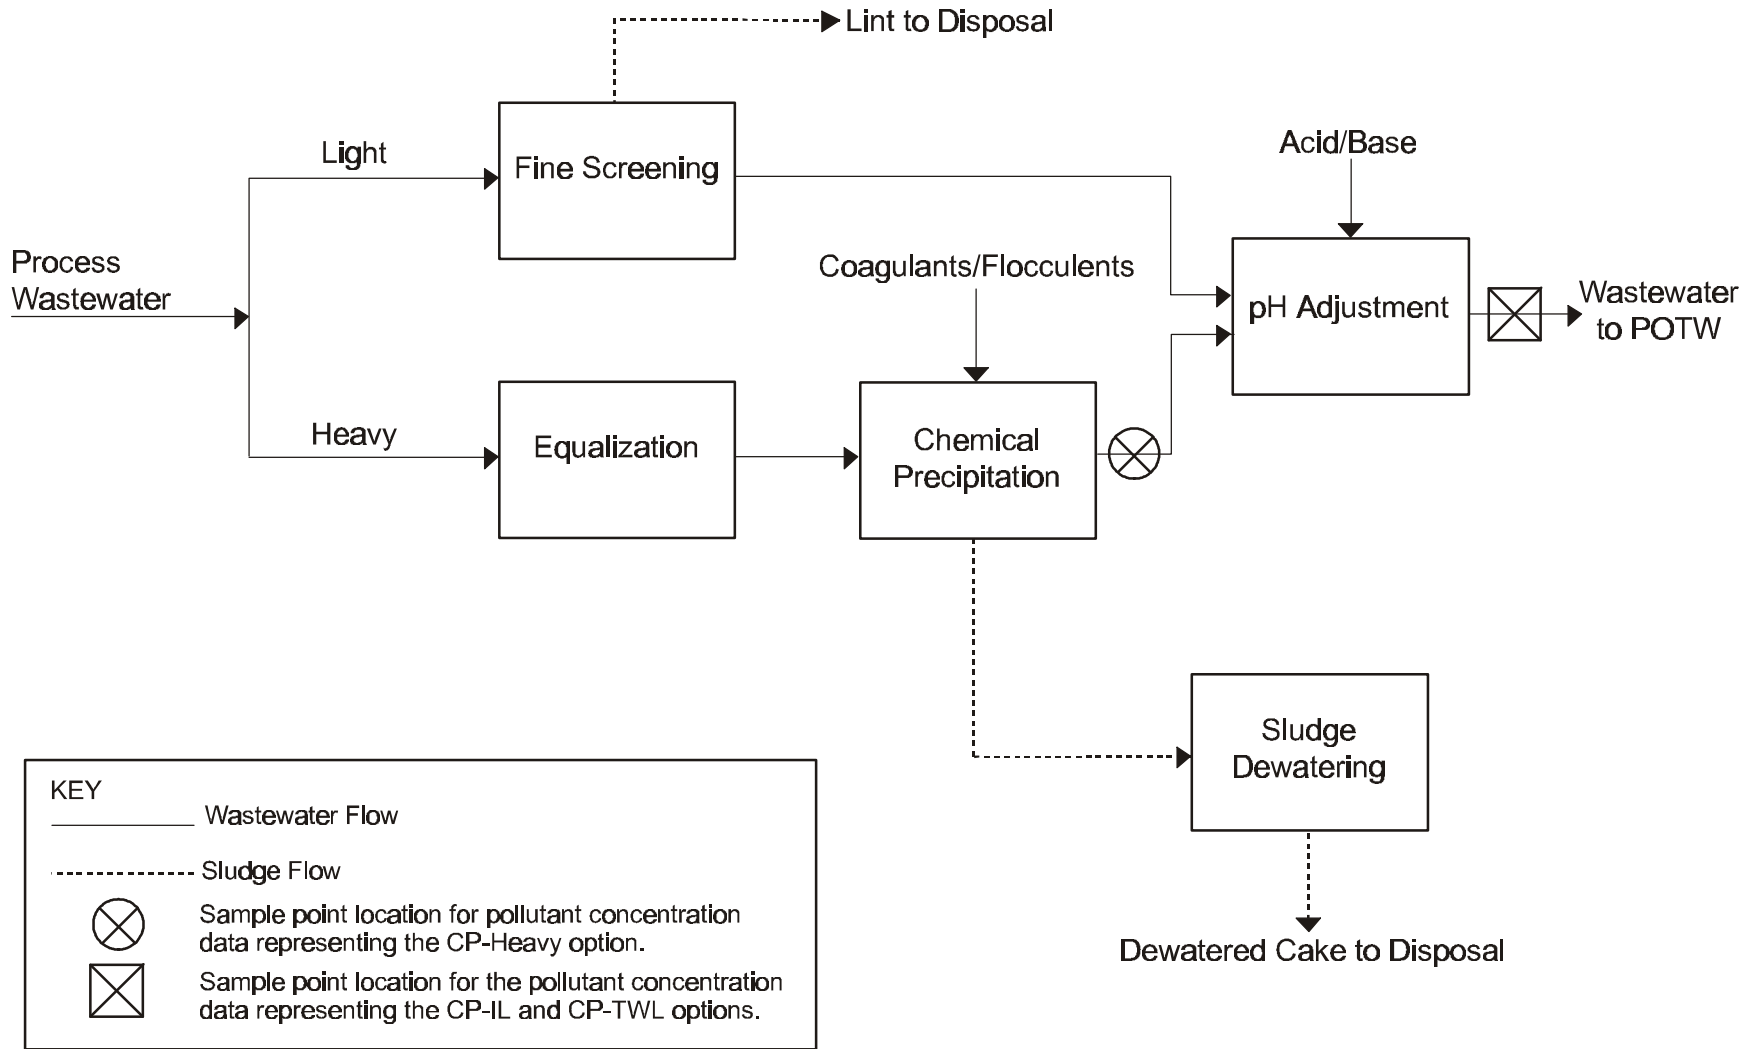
Lint to Disposal

Light

Fine Screening

Acid/Base

Process Wastewater

Coagulants/Flocculents

pH Adjustment

Wastewater to POTW

Heavy

Equalization

Chemical Precipitation

Sludge Dewatering

Dewatered Cake to Disposal

KEY

Wastewater Flow

Sludge Flow

Sample point location for pollutant concentration data representing the CP-Heavy option.

Sample point location for the pollutant concentration data representing the CP-IL and CP-TWL options.